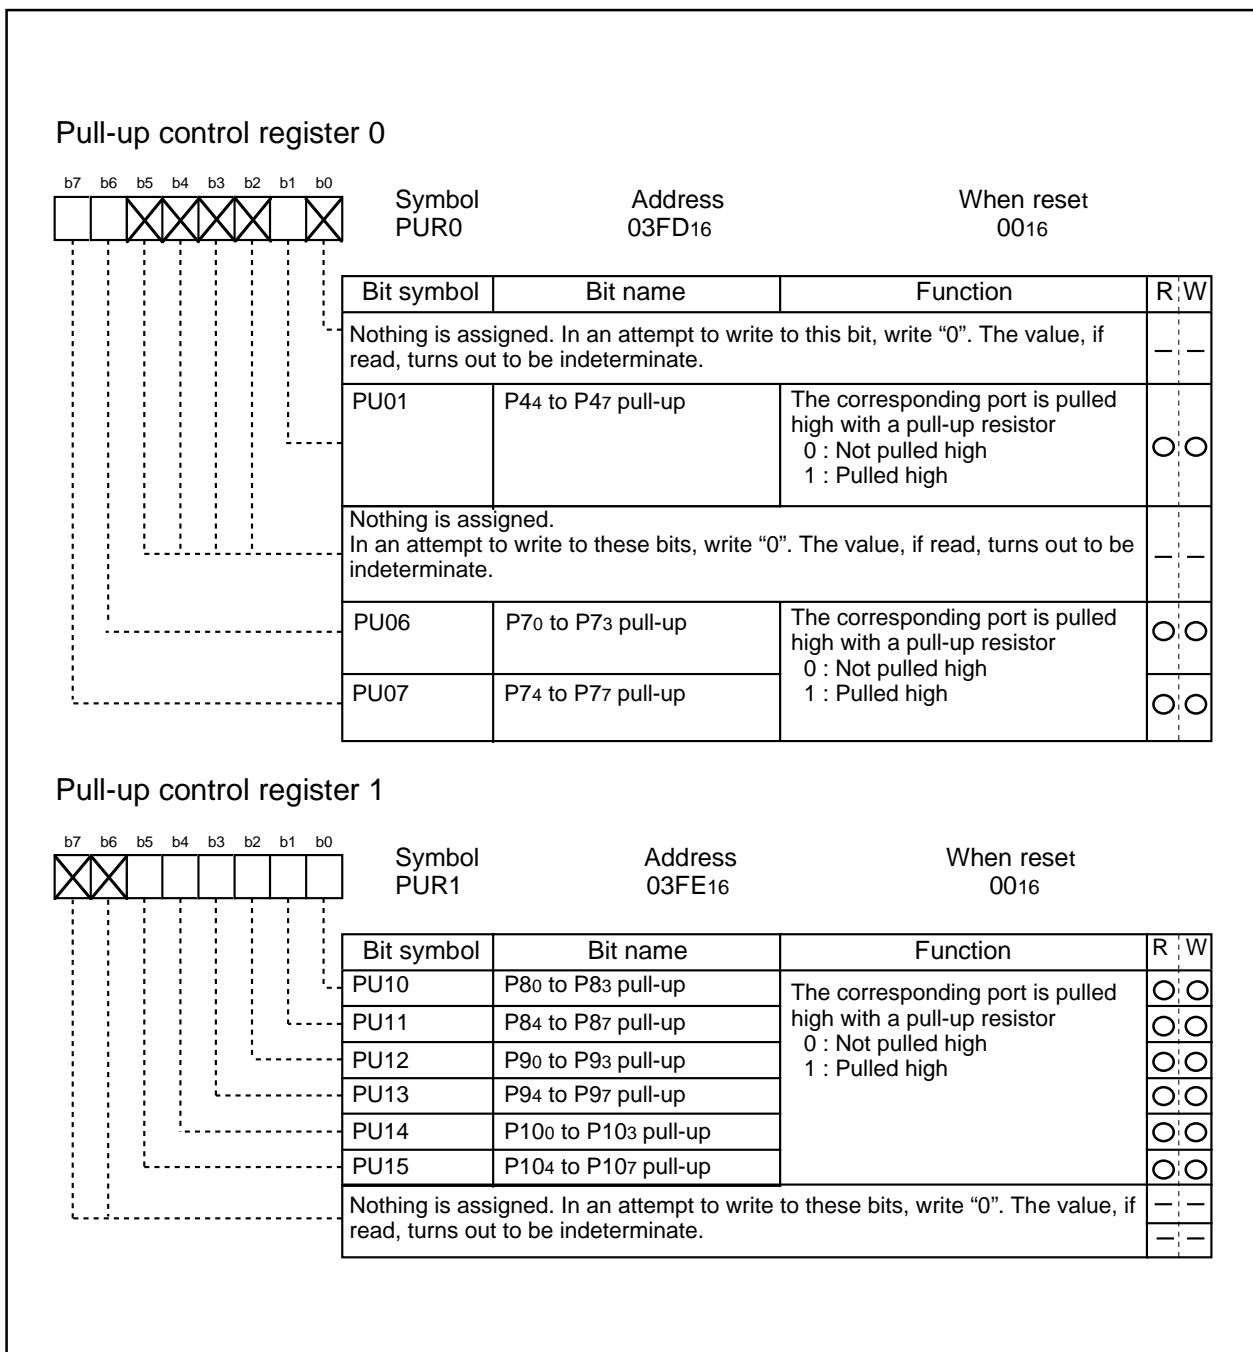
Pull-up control register 0

b7 b6 b5 b4 b3 b2 b1 b0

Symbol
PUR0

Address
03FD$_{16}$

When reset
00$_{16}$

| Bit symbol | Bit name | Function | R | W |
|---|---|---|---|---|
| Nothing is assigned. In an attempt to write to this bit, write “0”. The value, if read, turns out to be indeterminate. | | | — | — |
| PU01 | P4$_4$ to P4$_7$ pull-up | The corresponding port is pulled high with a pull-up resistor 0 : Not pulled high 1 : Pulled high | ○ | ○ |
| Nothing is assigned. In an attempt to write to these bits, write “0”. The value, if read, turns out to be indeterminate. | | | — | — |
| PU06 | P7$_0$ to P7$_3$ pull-up | The corresponding port is pulled high with a pull-up resistor 0 : Not pulled high 1 : Pulled high | ○ | ○ |
| PU07 | P7$_4$ to P7$_7$ pull-up | | ○ | ○ |

Pull-up control register 1

b7 b6 b5 b4 b3 b2 b1 b0

Symbol
PUR1

Address
03FE$_{16}$

When reset
00$_{16}$

| Bit symbol | Bit name | Function | R | W |
|---|---|---|---|---|
| PU10 | P8$_0$ to P8$_3$ pull-up | The corresponding port is pulled high with a pull-up resistor 0 : Not pulled high 1 : Pulled high | ○ | ○ |
| PU11 | P8$_4$ to P8$_7$ pull-up | | ○ | ○ |
| PU12 | P9$_0$ to P9$_3$ pull-up | | ○ | ○ |
| PU13 | P9$_4$ to P9$_7$ pull-up | | ○ | ○ |
| PU14 | P10$_0$ to P10$_3$ pull-up | | ○ | ○ |
| PU15 | P10$_4$ to P10$_7$ pull-up | | ○ | ○ |
| Nothing is assigned. In an attempt to write to these bits, write “0”. The value, if read, turns out to be indeterminate. | | | — | — |